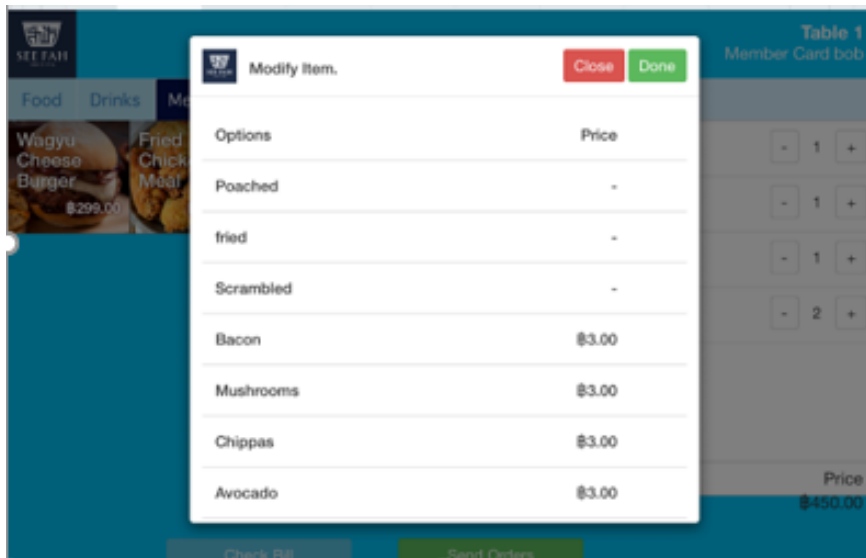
SEE FAH

Table 1
Member Card bob

Food Drinks Me

Wagyu Cheese Burger ฿299.00

Fried Chick Meal

Modify Item.

Close Done

| Options | Price |
|---|---|
| Poached | - |
| fried | - |
| Scrambled | - |
| Bacon | ฿3.00 |
| Mushrooms | ฿3.00 |
| Chippas | ฿3.00 |
| Avocado | ฿3.00 |

- 1 +
- 1 +
- 1 +
- 2 +

Price
฿450.00

Check Bill
Send Orders